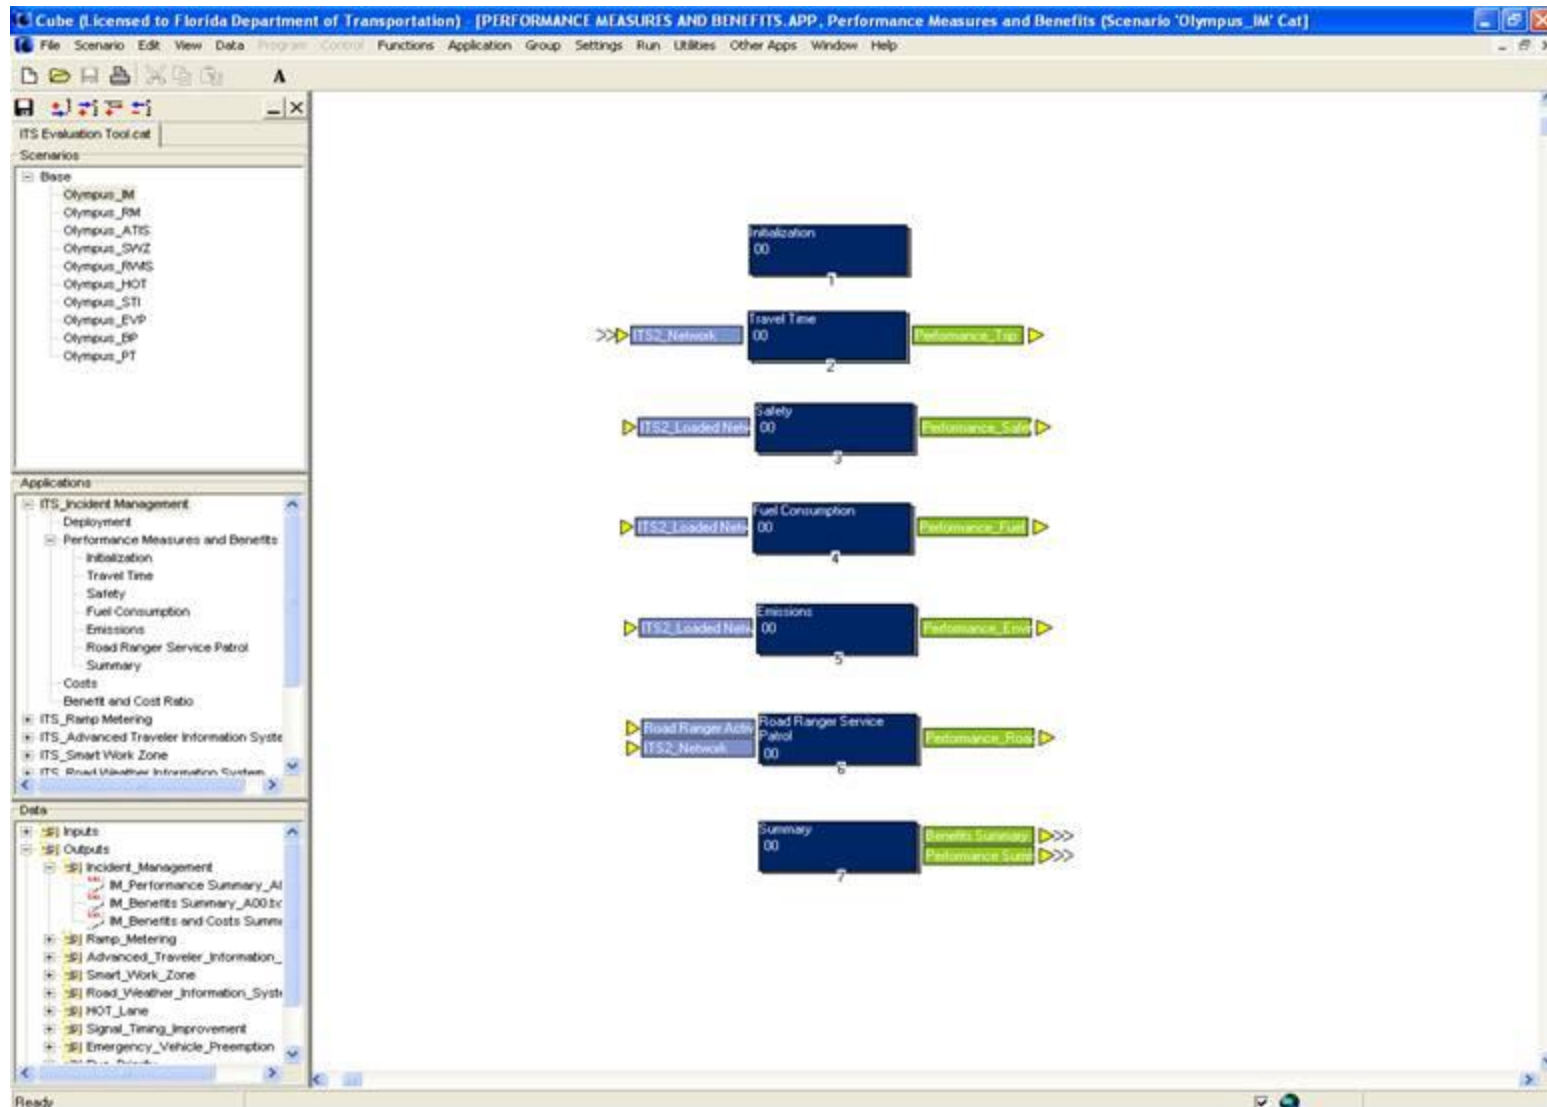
Cube (Licensed to Florida Department of Transportation) - [PERFORMANCE MEASURES AND BENEFITS.APP, Performance Measures and Benefits (Scenario 'Olympus_IM' Cat)]

File Scenario Edit View Data Program Control Functions Application Group Settings Run Utilities Other Apps Window Help

ITS Evaluation Tool.cat

Scenarios
Base
Olympus_IM
Olympus_RM
Olympus_ATIS
Olympus_SWZ
Olympus_RWIS
Olympus_HOT
Olympus_STI
Olympus_EVP
Olympus_BP
Olympus_PT

Applications
ITS_Incident Management
Deployment
Performance Measures and Benefits
Initialization
Travel Time
Safety
Fuel Consumption
Emissions
Road Ranger Service Patrol
Summary
Costs
Benefit and Cost Ratio
ITS_Ramp Metering
ITS_Advanced Traveler Information Syste
ITS_Smart Work Zone
ITS_Road Weather Information System

Data
Inputs
Outputs
Incident_Management
IM_Performance Summary_Al
IM_Benefits Summary_A00.tx
IM_Benefits and Costs Summ
Ramp_Metering
Advanced_Traveler_Information_
Smart_Work_Zone
Road_Weather_Information_Syst
HOT_Lane
Signal_Timing_Improvement
Emergency_Vehicle_Preemption

Initialization
00
1

ITS2_Network
Travel Time
00
2
Peformance_Trip

ITS2_Loaded Netw
Safety
00
3
Peformance_Safe

ITS2_Loaded Netw
Fuel Consumption
00
4
Peformance_Fuel

ITS2_Loaded Netw
Emissions
00
5
Peformance_Emi

Road Ranger Activ
ITS2_Network
Road Ranger Service Patrol
00
6
Peformance_Road

Summary
00
7
Benefits Summary
Peformance Sum

Ready